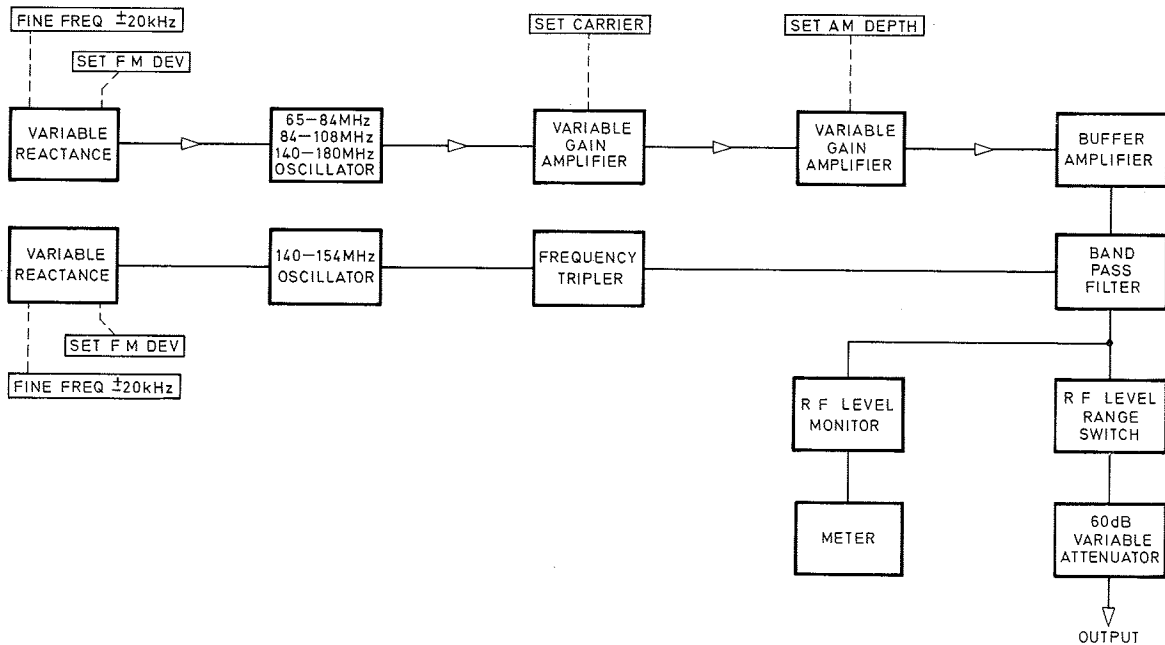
FINE FREQ $\pm$20kHz

SET F M DEV

VARIABLE REACTANCE

65—84MHz
84—108MHz
140—180MHz
OSCILLATOR

SET CARRIER

VARIABLE GAIN AMPLIFIER

SET AM DEPTH

VARIABLE GAIN AMPLIFIER

BUFFER AMPLIFIER

VARIABLE REACTANCE

140—154MHz OSCILLATOR

FREQUENCY TRIPLER

BAND PASS FILTER

SET F M DEV

FINE FREQ $\pm$20kHz

R F LEVEL MONITOR

R F LEVEL RANGE SWITCH

METER

60dB VARIABLE ATTENUATOR

OUTPUT